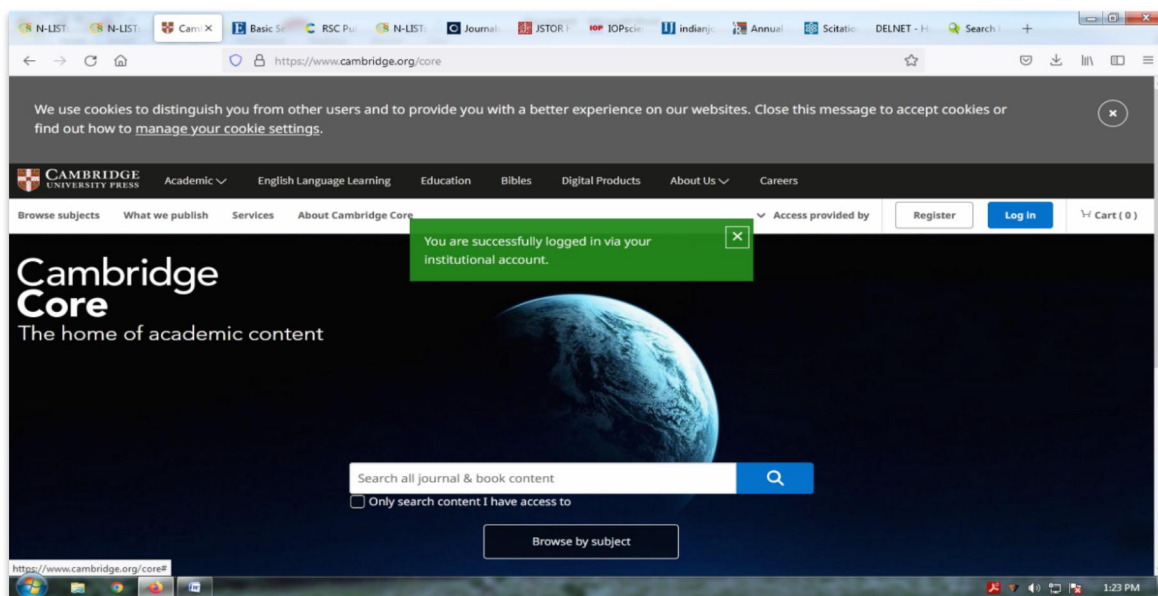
N-LIST N-LIST Camb × Basic Sc RSC Pu N-LIST Journal JSTOR IOPscie indianjo Annual Scitatio DELNET - H Search +

https://www.cambridge.org/core

We use cookies to distinguish you from other users and to provide you with a better experience on our websites. Close this message to accept cookies or find out how to manage your cookie settings.

CAMBRIDGE UNIVERSITY PRESS Academic English Language Learning Education Bibles Digital Products About Us Careers

Browse subjects What we publish Services About Cambridge Core Access provided by Register Log in Cart ( 0 )

You are successfully logged in via your institutional account.

Cambridge Core
The home of academic content

Search all journal & book content

Only search content I have access to

Browse by subject

https://www.cambridge.org/core#

1:23 PM